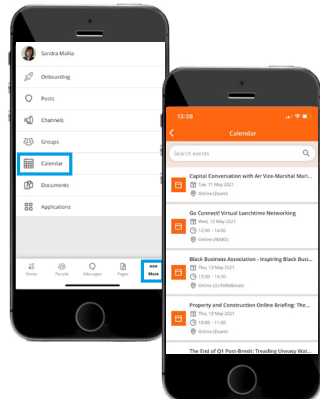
Sandra Mallia
Onboarding
Posts
Channels
Groups
Calendar
Documents
Applications

Home People Messages Pages More

13:38
Calendar
Search events

Capital Conversation with Air Vice-Marshal Mart...
Tue, 11 May 2021
Online (Zoom)

Go Connect! Virtual Lunchtime Networking
Wed, 12 May 2021
12:30 – 14:00
Online (REMO)

Black Business Association - Inspiring Black Bus...
Thu, 13 May 2021
13:00 – 14:00
Online (GoToWebinar)

Property and Construction Online Briefing: The...
Thu, 13 May 2021
16:30 – 17:30
Online (Zoom)

The End of Q1 Post-Brexit: Trading Uneasy Wat...